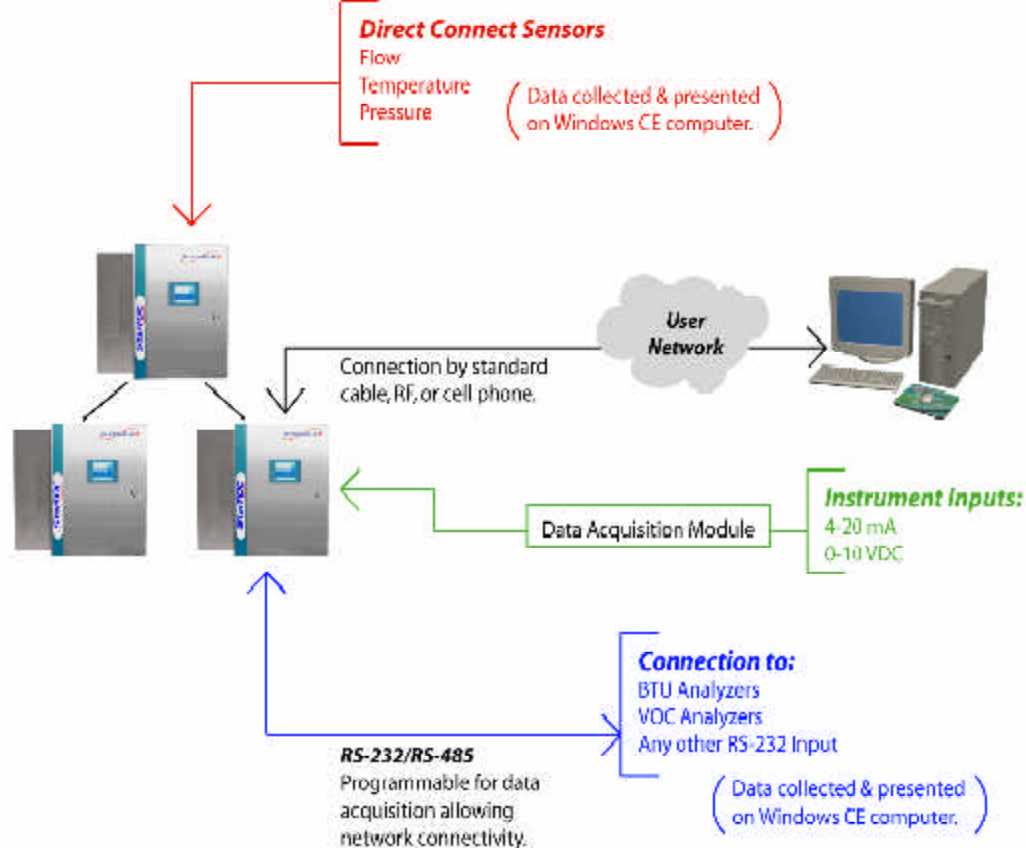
Direct Connect Sensors
Flow
Temperature
Pressure

(Data collected & presented on Windows CE computer.)

User Network

Connection by standard cable, RF, or cell phone.

Instrument Inputs:
4-20 mA
0-10 VDC

Data Acquisition Module

Connection to:
BTU Analyzers
VOC Analyzers
Any other RS-232 Input

(Data collected & presented on Windows CE computer.)

RS-232/RS-485
Programmable for data acquisition allowing network connectivity.